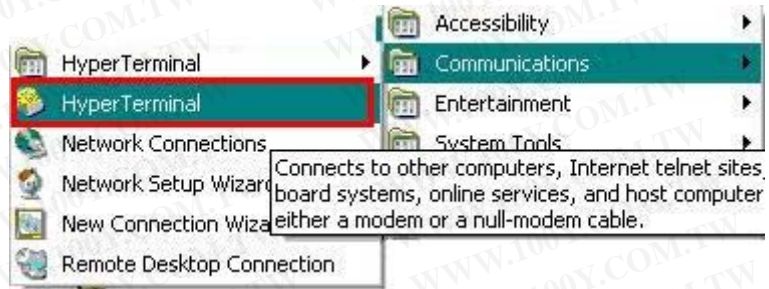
Accessibility
Communications
Entertainment
System Tools

HyperTerminal
HyperTerminal
Network Connections
Network Setup Wizard
New Connection Wiza
Remote Desktop Connection

Connects to other computers, Internet telnet sites, board systems, online services, and host computer either a modem or a null-modem cable.

WWW.100Y.COM.TW